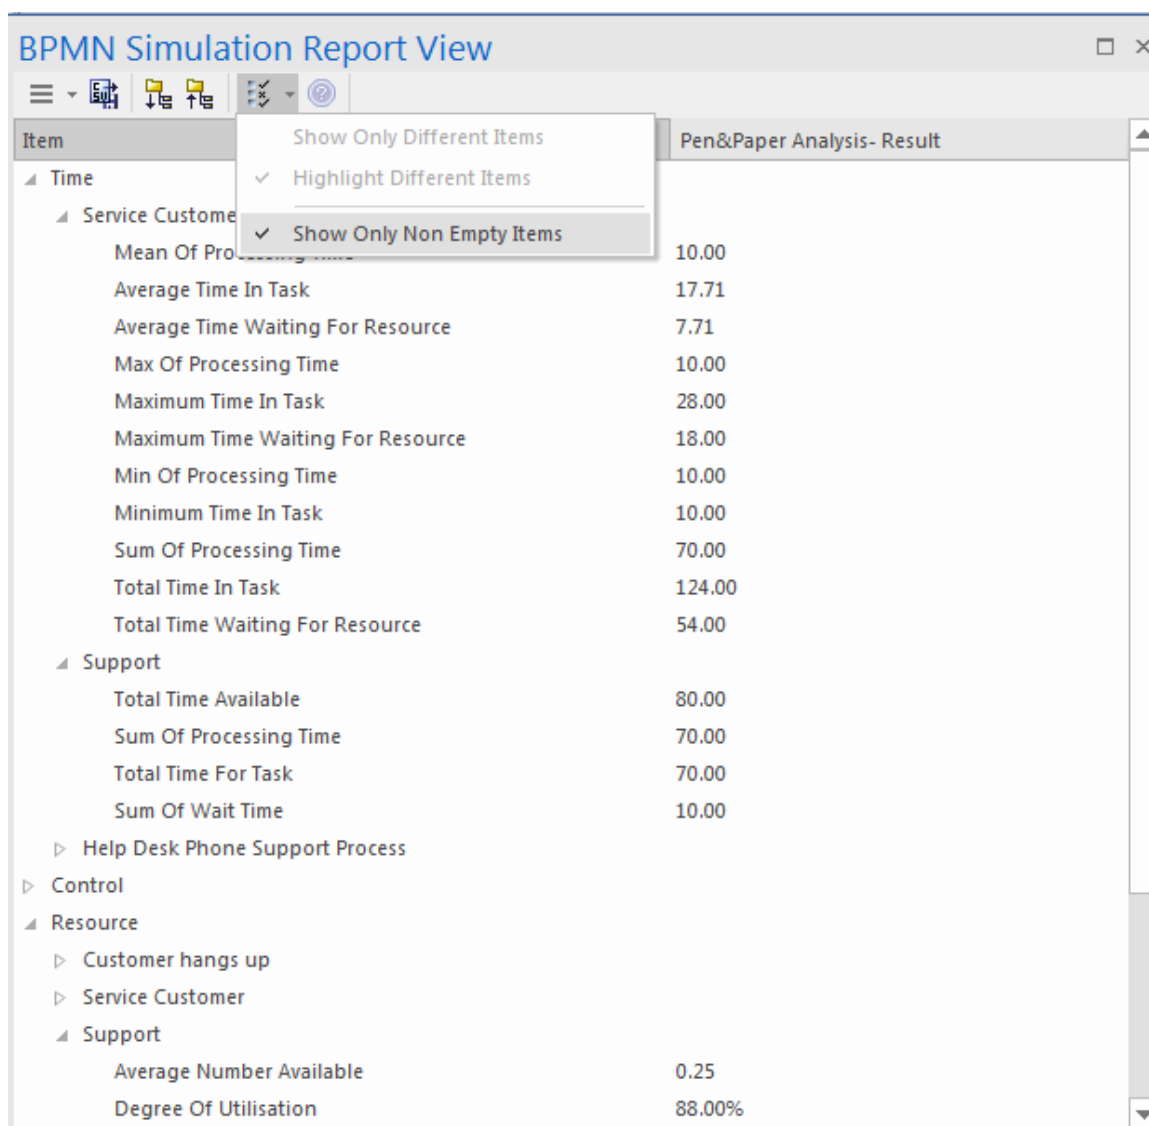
BPMN Simulation Report View

| Item | Pen&Paper Analysis- Result |
|---|---|
| Time | |
| Service Custome | |
| Mean Of Pro | 10.00 |
| Average Time In Task | 17.71 |
| Average Time Waiting For Resource | 7.71 |
| Max Of Processing Time | 10.00 |
| Maximum Time In Task | 28.00 |
| Maximum Time Waiting For Resource | 18.00 |
| Min Of Processing Time | 10.00 |
| Minimum Time In Task | 10.00 |
| Sum Of Processing Time | 70.00 |
| Total Time In Task | 124.00 |
| Total Time Waiting For Resource | 54.00 |
| Support | |
| Total Time Available | 80.00 |
| Sum Of Processing Time | 70.00 |
| Total Time For Task | 70.00 |
| Sum Of Wait Time | 10.00 |
| Help Desk Phone Support Process | |
| Control | |
| Resource | |
| Customer hangs up | |
| Service Customer | |
| Support | |
| Average Number Available | 0.25 |
| Degree Of Utilisation | 88.00% |

Show Only Different Items
Highlight Different Items
Show Only Non Empty Items